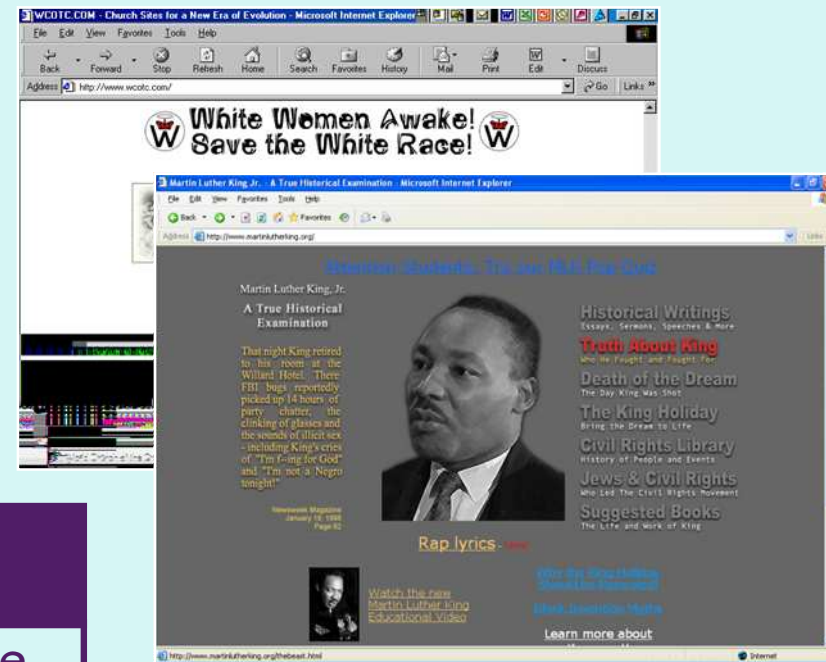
WCOTC.COM - Church Sites for a New Era of Evolution - Microsoft Internet Explorer

File Edit View Favorites Tools Help

Back Forward Stop Refresh Home Search Favorites History Mail Print Edit Discuss

Address http://www.wcotc.com/ Go Links

White Women Awake! Save the White Race!

Martin Luther King Jr. - A True Historical Examination - Microsoft Internet Explorer

File Edit View Favorites Tools Help

Back Search Favorites

Address http://www.martinlutherking.org/ Links

Attention Students: Try our MLK Pop Quiz

Martin Luther King, Jr.

A True Historical Examination

That night King retired to his room at the Willard Hotel. There FBI bugs reportedly picked up 14 hours of party chatter, the clinking of glasses and the sounds of illicit sex - including King's cries of "I'm f--ing for God" and "I'm not a Negro tonight!"

Newsweek Magazine January 19, 1998 Page 62

Historical Writings
Essays, Sermons, Speeches & more

Truth About King
Who He Fought and Fought For

Death of the Dream
The Day King Was Shot

The King Holiday
Bring the Dream to Life

Civil Rights Library
History of People and Events

Jews & Civil Rights
Who Led The Civil Rights Movement

Suggested Books
The Life and Work of King

Rap lyrics - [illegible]

Watch the new Martin Luther King Educational Video

Why the King Holiday Should be Repealed

Black Invention Myths

Learn more about

http://www.martinlutherking.org/thebeast.html

Internet

e